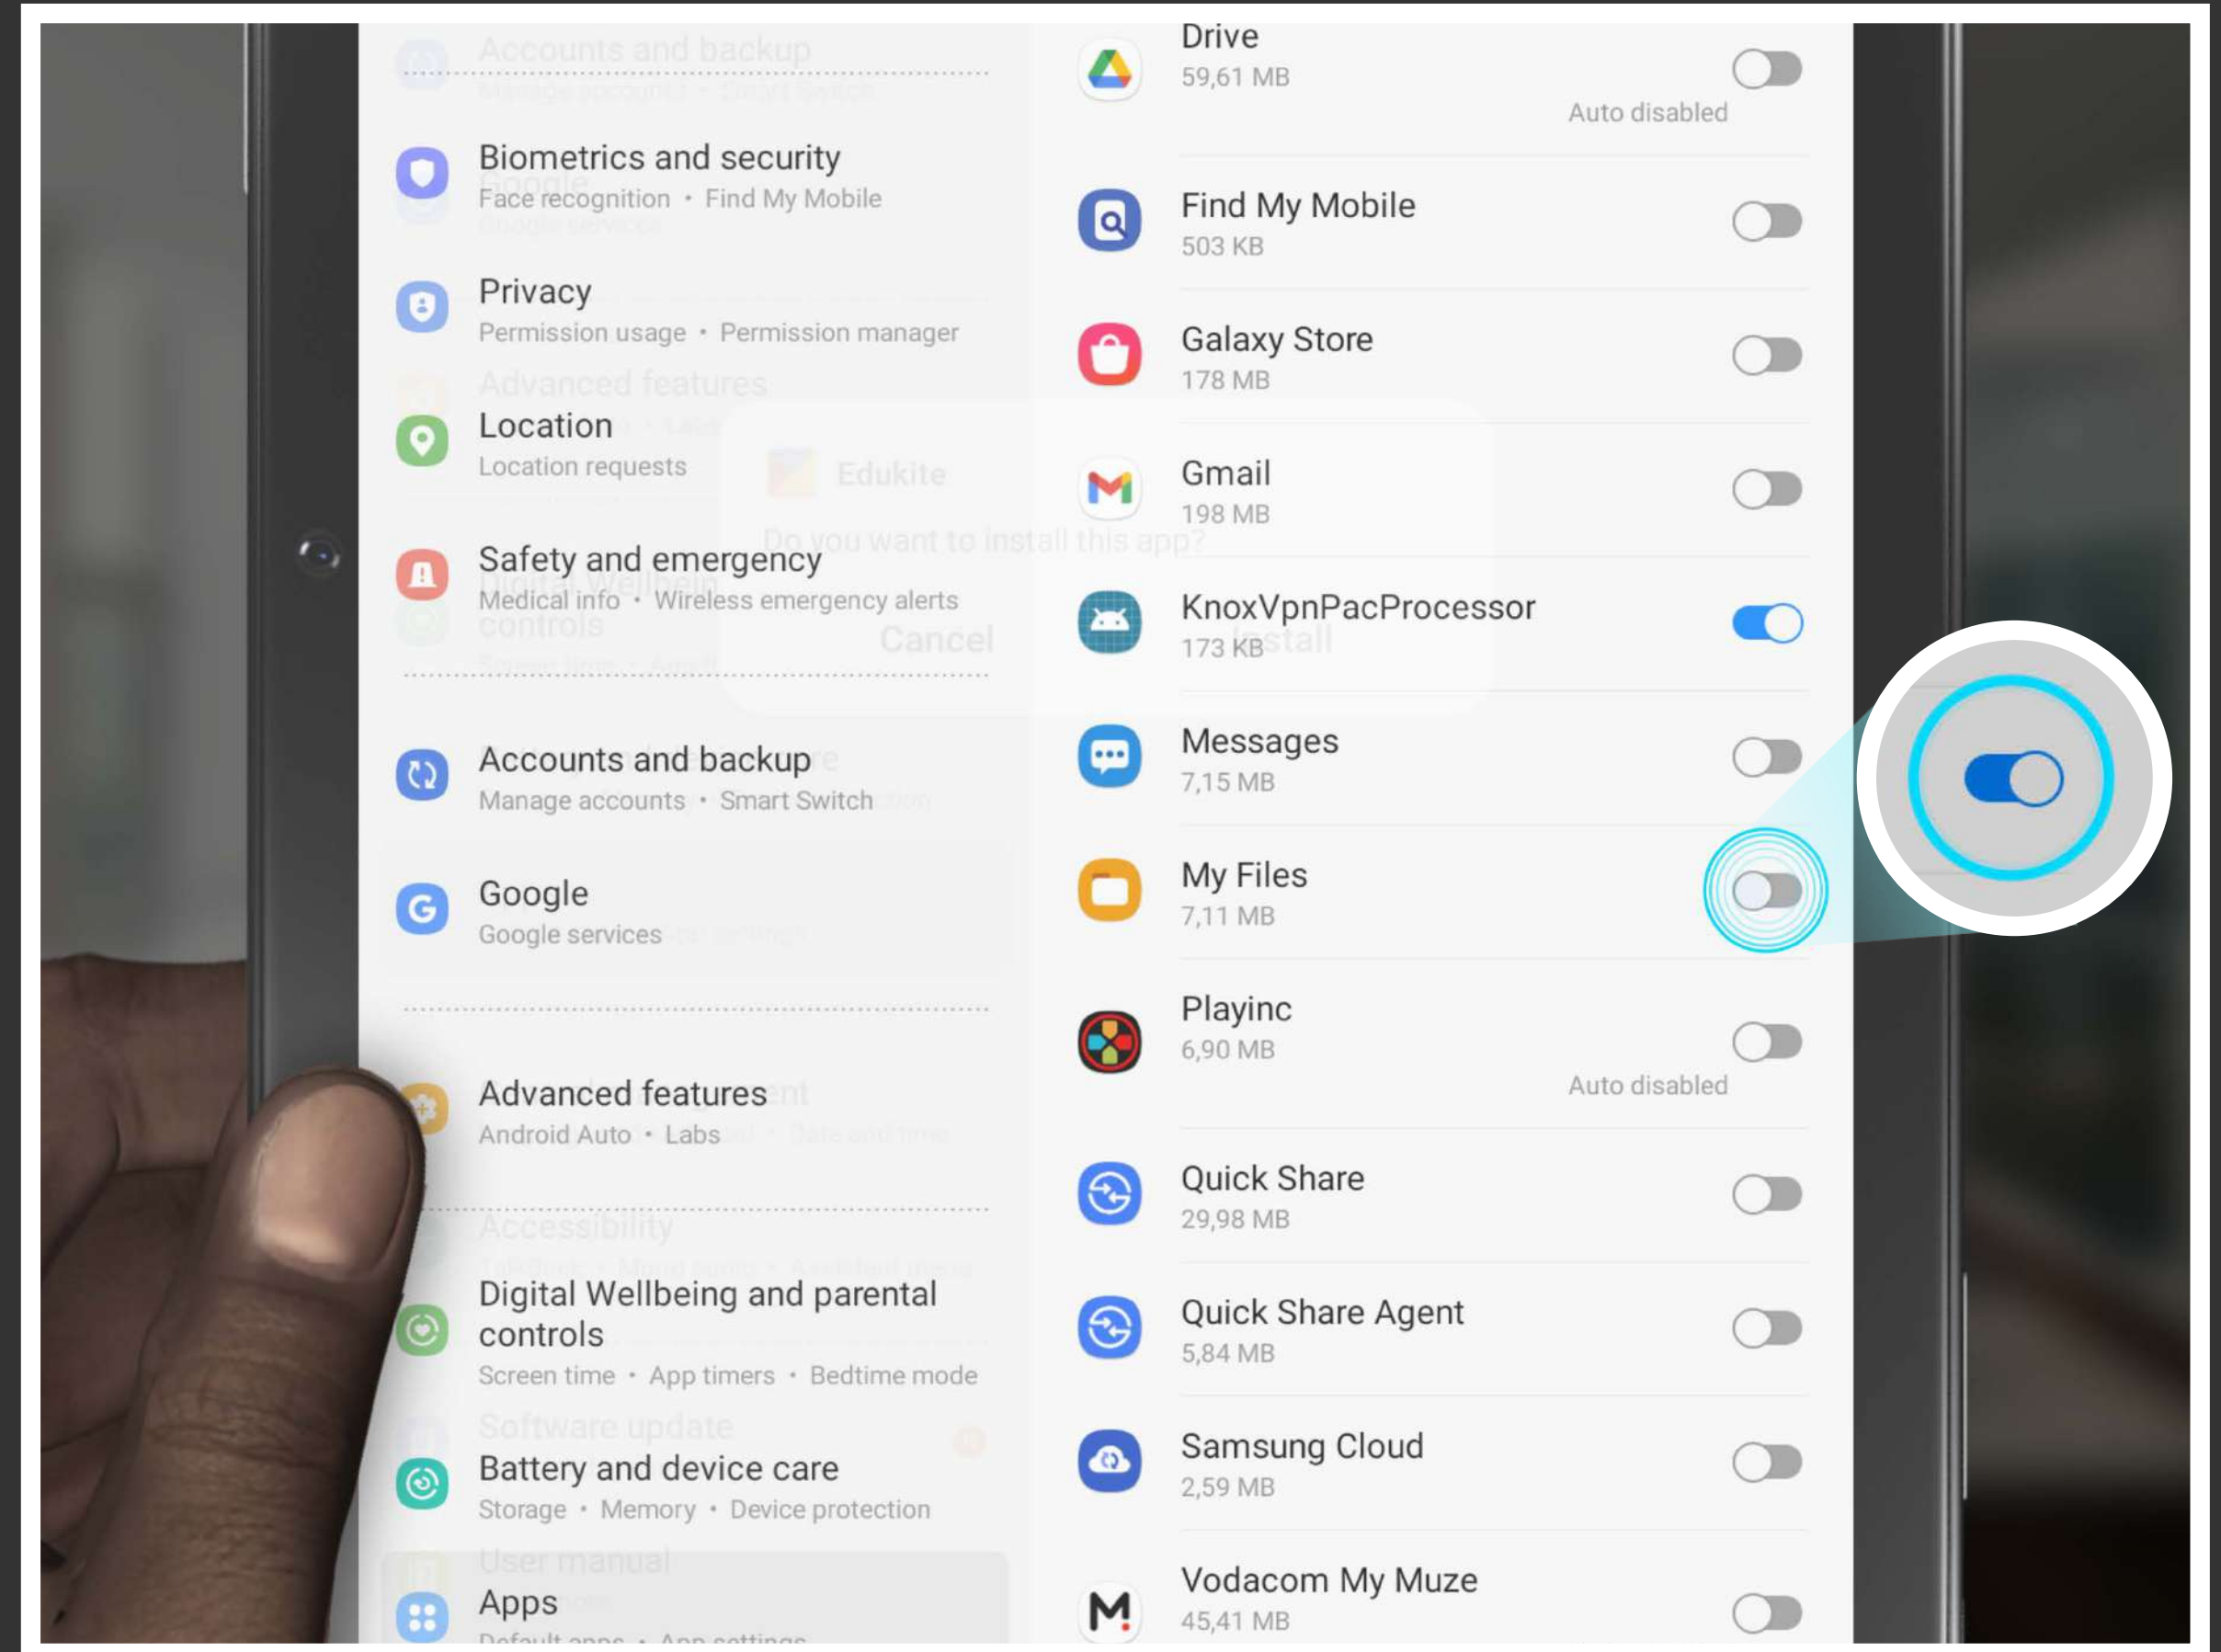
Biometrics and security
Face recognition • Find My Mobile

Privacy
Permission usage • Permission manager

Location
Location requests

Safety and emergency
Medical info • Wireless emergency alerts

Accounts and backup
Manage accounts • Smart Switch

Google
Google services

Advanced features
Android Auto • Labs

Digital Wellbeing and parental controls
Screen time • App timers • Bedtime mode

Battery and device care
Storage • Memory • Device protection

Apps
Default apps • App settings

Drive
59,61 MB
Auto disabled

Find My Mobile
503 KB

Galaxy Store
178 MB

Gmail
198 MB

KnoxVpnPacProcessor
173 KB

Messages
7,15 MB

My Files
7,11 MB

Playinc
6,90 MB
Auto disabled

Quick Share
29,98 MB

Quick Share Agent
5,84 MB

Samsung Cloud
2,59 MB

Vodacom My Muze
45,41 MB